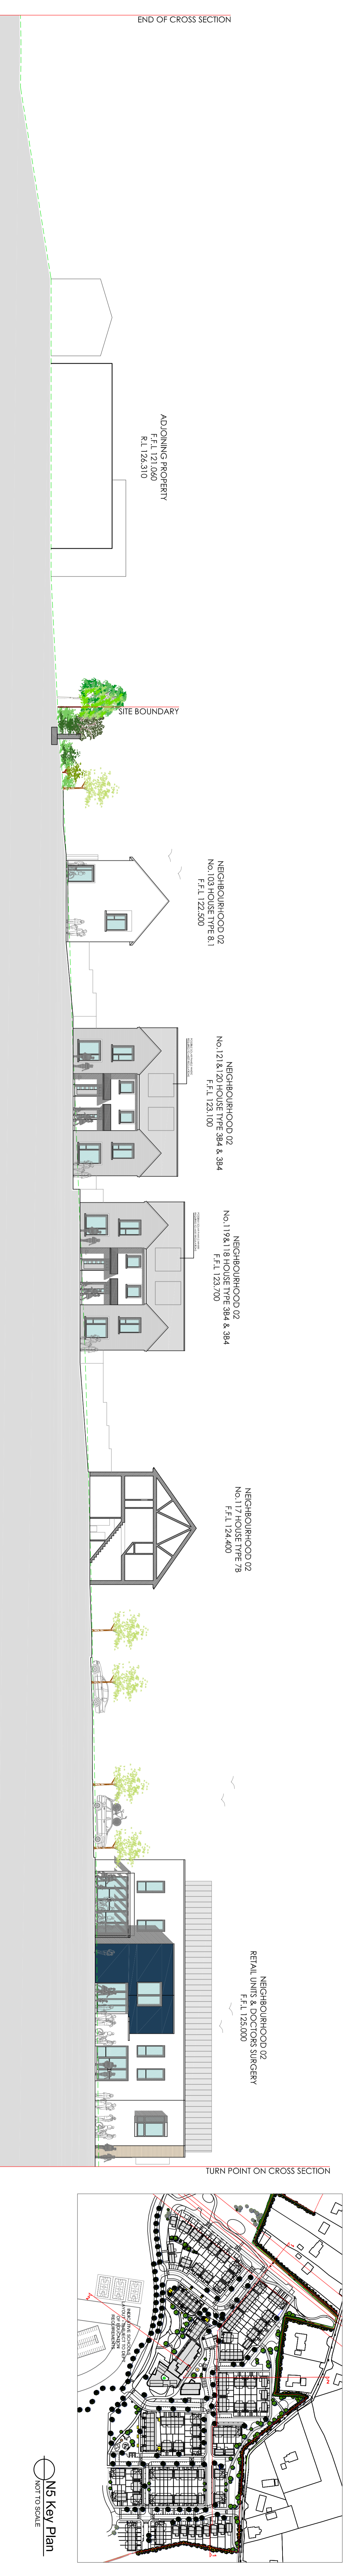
END OF CROSS SECTION

ADJOINING PROPERTY
F.F.L. 121.060
R.L. 126.310

SITE BOUNDARY

NEIGHBOURHOOD 02
No.103 HOUSE TYPE B.1
F.F.L. 122.500

NEIGHBOURHOOD 02
No.121&120 HOUSE TYPE 3B4 & 3B4
F.F.L. 123.100

NEIGHBOURHOOD 02
No.119&118 HOUSE TYPE 3B4 & 3B4
F.F.L. 123.700

NEIGHBOURHOOD 02
No.117 HOUSE TYPE 7B
F.F.L. 124.400

NEIGHBOURHOOD 02
RETAIL UNITS & DOCTORS SURGERY
F.F.L. 125.000

TURN POINT ON CROSS SECTION

N5 Key Plan
NOT TO SCALE